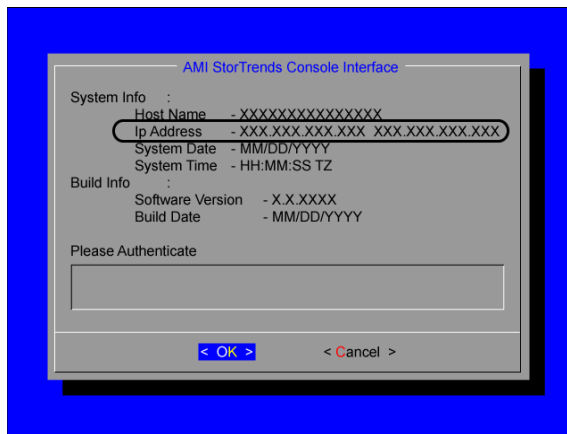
AMI StorTrends Console Interface

System Info :
Host Name - XXXXXXXXXXXXXXX
Ip Address - XXX.XXX.XXX.XXX XXX.XXX.XXX.XXX
System Date - MM/DD/YYYY
System Time - HH:MM:SS TZ
Build Info :
Software Version - X.X.XXXX
Build Date - MM/DD/YYYY

Please Authenticate

< OK > < Cancel >